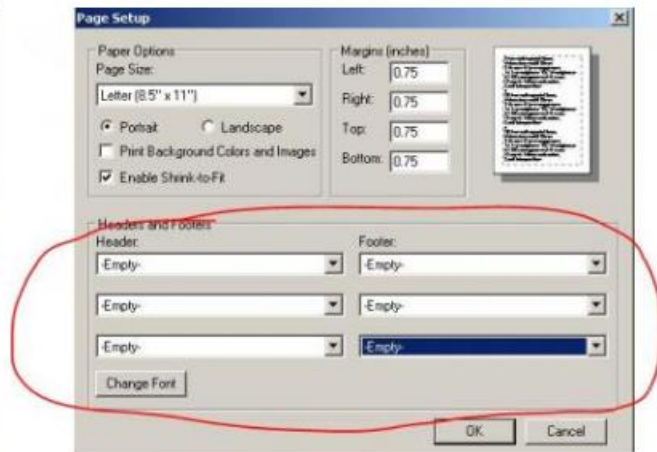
Page Setup

x

Paper Options

Page Size:

Letter (8.5" x 11")

Portrait

Landscape

Print Background Colors and Images

Enable Shrink-to-Fit

Margins (inches)

Left: 0.75

Right: 0.75

Top: 0.75

Bottom: 0.75

Headers and Footers

Header:

-Empty-

-Empty-

-Empty-

Footer:

-Empty-

-Empty-

-Empty-

Change Font

OK

Cancel